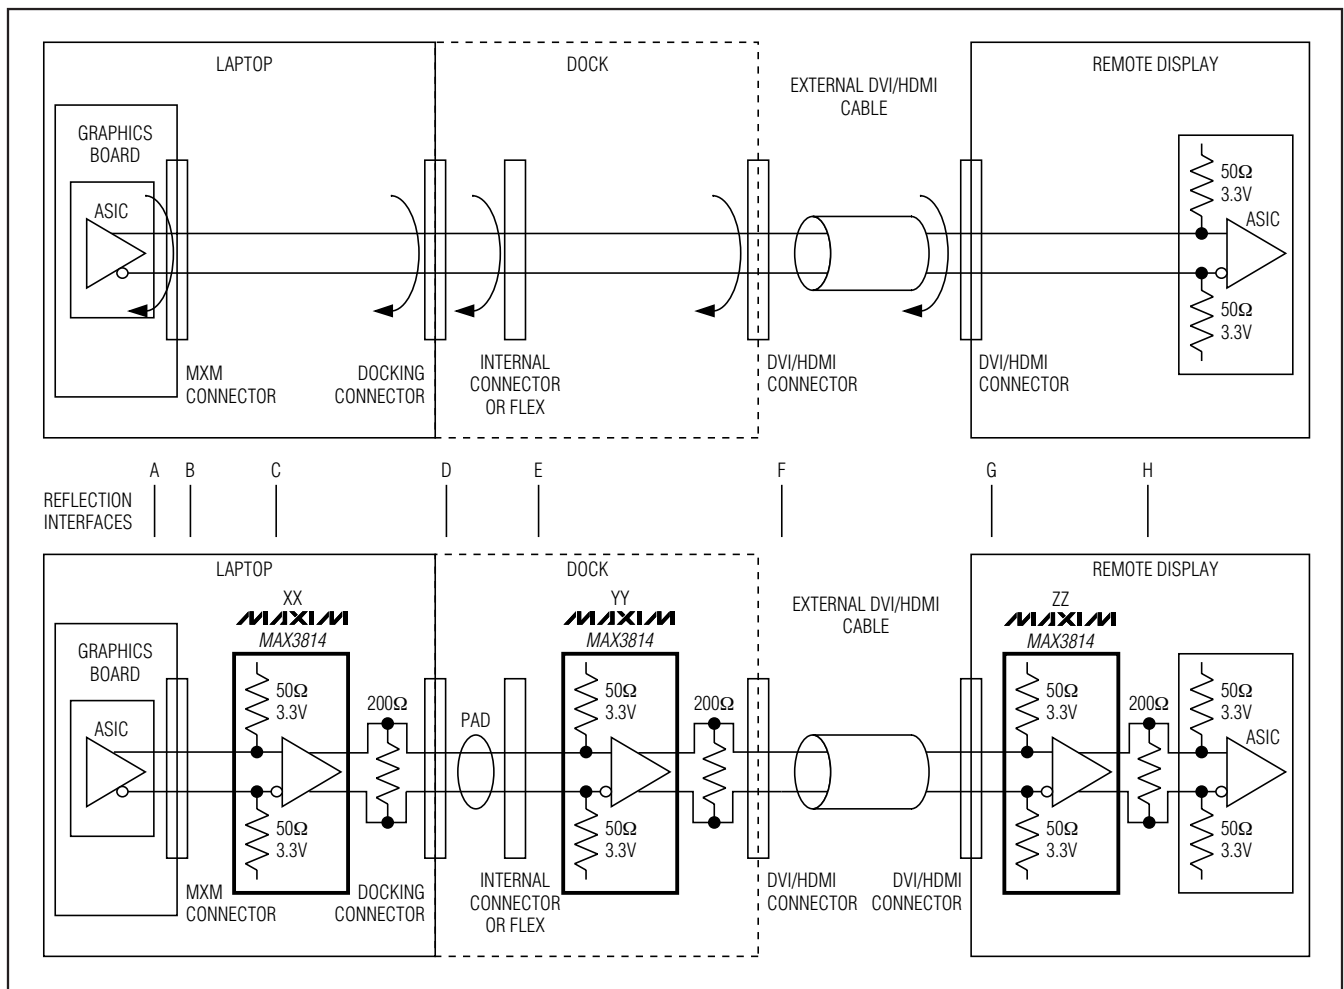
LAPTOP

GRAPHICS BOARD

ASIC

MXM CONNECTOR

DOCKING CONNECTOR

DOCK

INTERNAL CONNECTOR OR FLEX

DVI/HDMI CONNECTOR

EXTERNAL DVI/HDMI CABLE

REMOTE DISPLAY

$50\Omega$
3.3V

ASIC

$50\Omega$
3.3V

DVI/HDMI CONNECTOR

REFLECTION INTERFACES

A B C D E F G H

LAPTOP

XX
MAXIM
MAX3814

GRAPHICS BOARD

ASIC

$50\Omega$
3.3V

$200\Omega$

$50\Omega$
3.3V

MXM CONNECTOR

DOCKING CONNECTOR

DOCK

PAD

YY
MAXIM
MAX3814

$50\Omega$
3.3V

$200\Omega$

$50\Omega$
3.3V

INTERNAL CONNECTOR OR FLEX

DVI/HDMI CONNECTOR

EXTERNAL DVI/HDMI CABLE

REMOTE DISPLAY

ZZ
MAXIM
MAX3814

$50\Omega$
3.3V

$200\Omega$

$50\Omega$
3.3V

$50\Omega$
3.3V

ASIC

$50\Omega$
3.3V

DVI/HDMI CONNECTOR